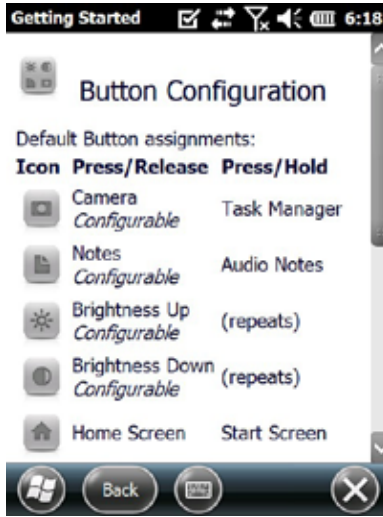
Getting Started 6:18

Button Configuration

Default Button assignments:

| Icon | Press/Release | Press/Hold |
|---|---|---|
| | Camera *Configurable* | Task Manager |
| | Notes *Configurable* | Audio Notes |
| | Brightness Up *Configurable* | (repeats) |
| | Brightness Down *Configurable* | (repeats) |
| | Home Screen | Start Screen |

Back